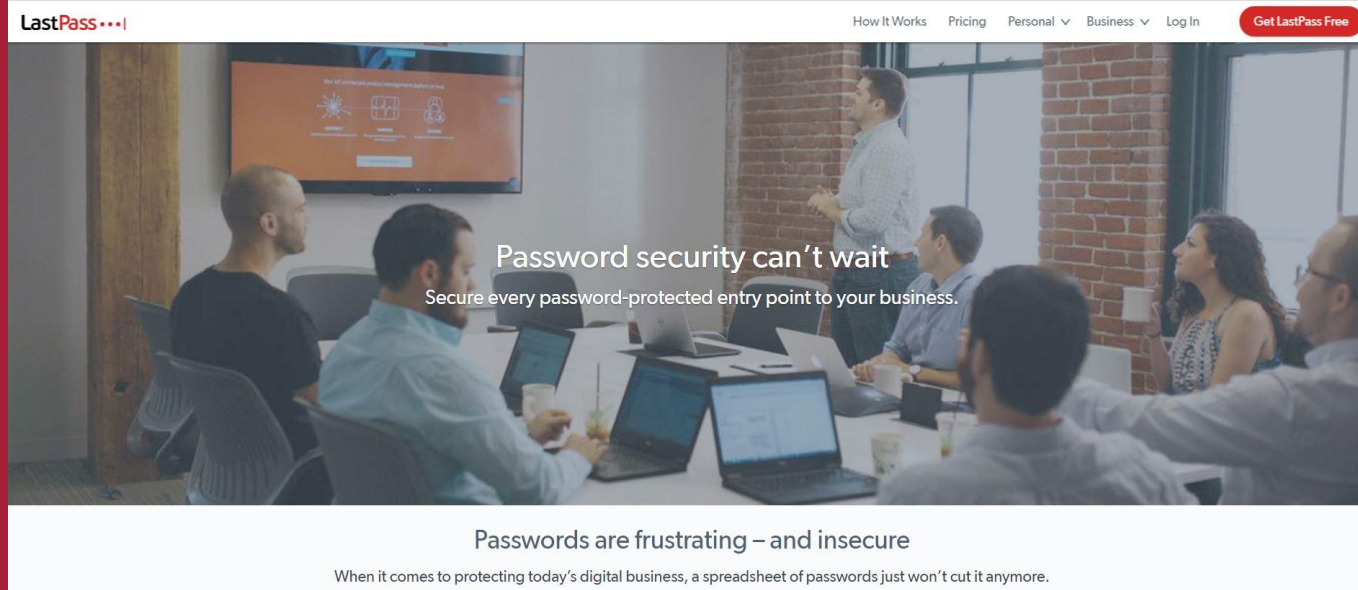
LastPass•••|

How It Works Pricing Personal Business Log In Get LastPass Free

Password security can't wait

Secure every password-protected entry point to your business.

Passwords are frustrating – and insecure

When it comes to protecting today's digital business, a spreadsheet of passwords just won't cut it anymore.